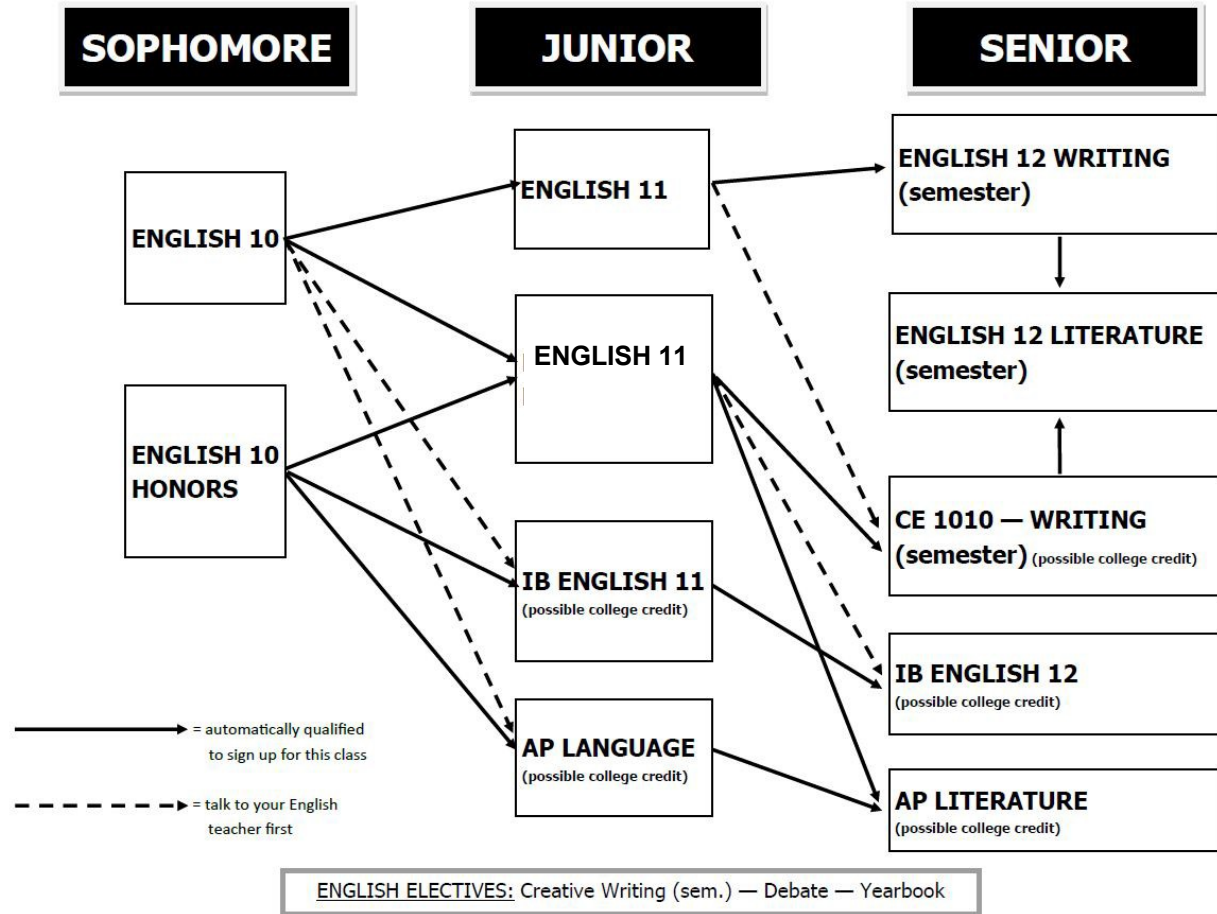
SOPHOMORE

JUNIOR

SENIOR

ENGLISH 10

ENGLISH 10 HONORS

ENGLISH 11

ENGLISH 11

IB ENGLISH 11
(possible college credit)

AP LANGUAGE
(possible college credit)

ENGLISH 12 WRITING (semester)

ENGLISH 12 LITERATURE (semester)

CE 1010 — WRITING (semester) (possible college credit)

IB ENGLISH 12
(possible college credit)

AP LITERATURE
(possible college credit)

= automatically qualified to sign up for this class

= talk to your English teacher first

ENGLISH ELECTIVES: Creative Writing (sem.) — Debate — Yearbook